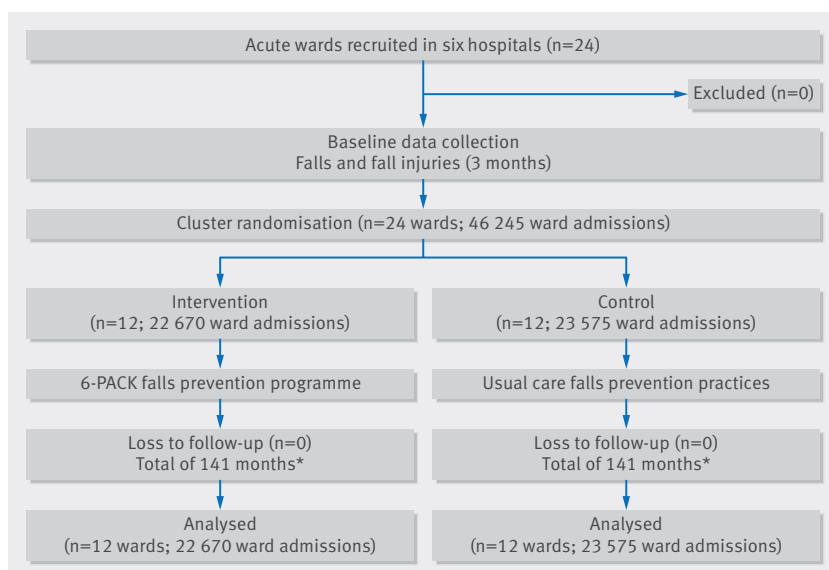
Acute wards recruited in six hospitals (n=24)

Excluded (n=0)

Baseline data collection
Falls and fall injuries (3 months)

Cluster randomisation (n=24 wards; 46 245 ward admissions)

Intervention
(n=12; 22 670 ward admissions)

6-PACK falls prevention programme

Loss to follow-up (n=0)
Total of 141 months*

Analysed
(n=12 wards; 22 670 ward admissions)

Control
(n=12; 23 575 ward admissions)

Usual care falls prevention practices

Loss to follow-up (n=0)
Total of 141 months*

Analysed
(n=12 wards; 23 575 ward admissions)